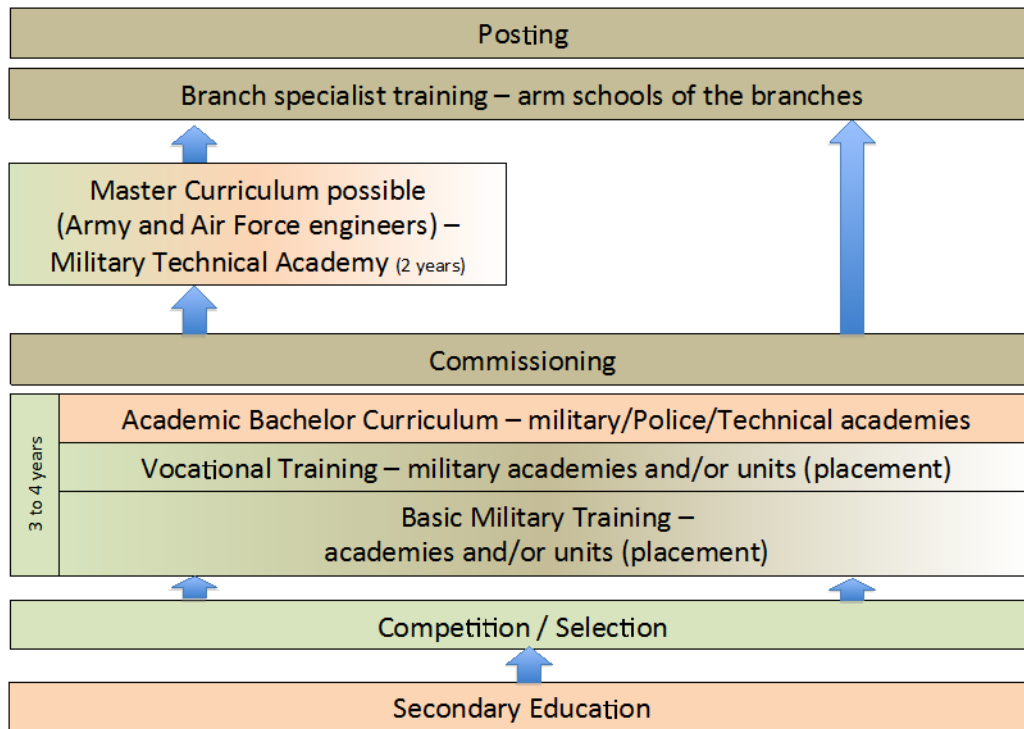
Posting

Branch specialist training – arm schools of the branches

Master Curriculum possible (Army and Air Force engineers) – Military Technical Academy (2 years)

Commissioning

3 to 4 years

Academic Bachelor Curriculum – military/Police/Technical academies

Vocational Training – military academies and/or units (placement)

Basic Military Training – academies and/or units (placement)

Competition / Selection

Secondary Education